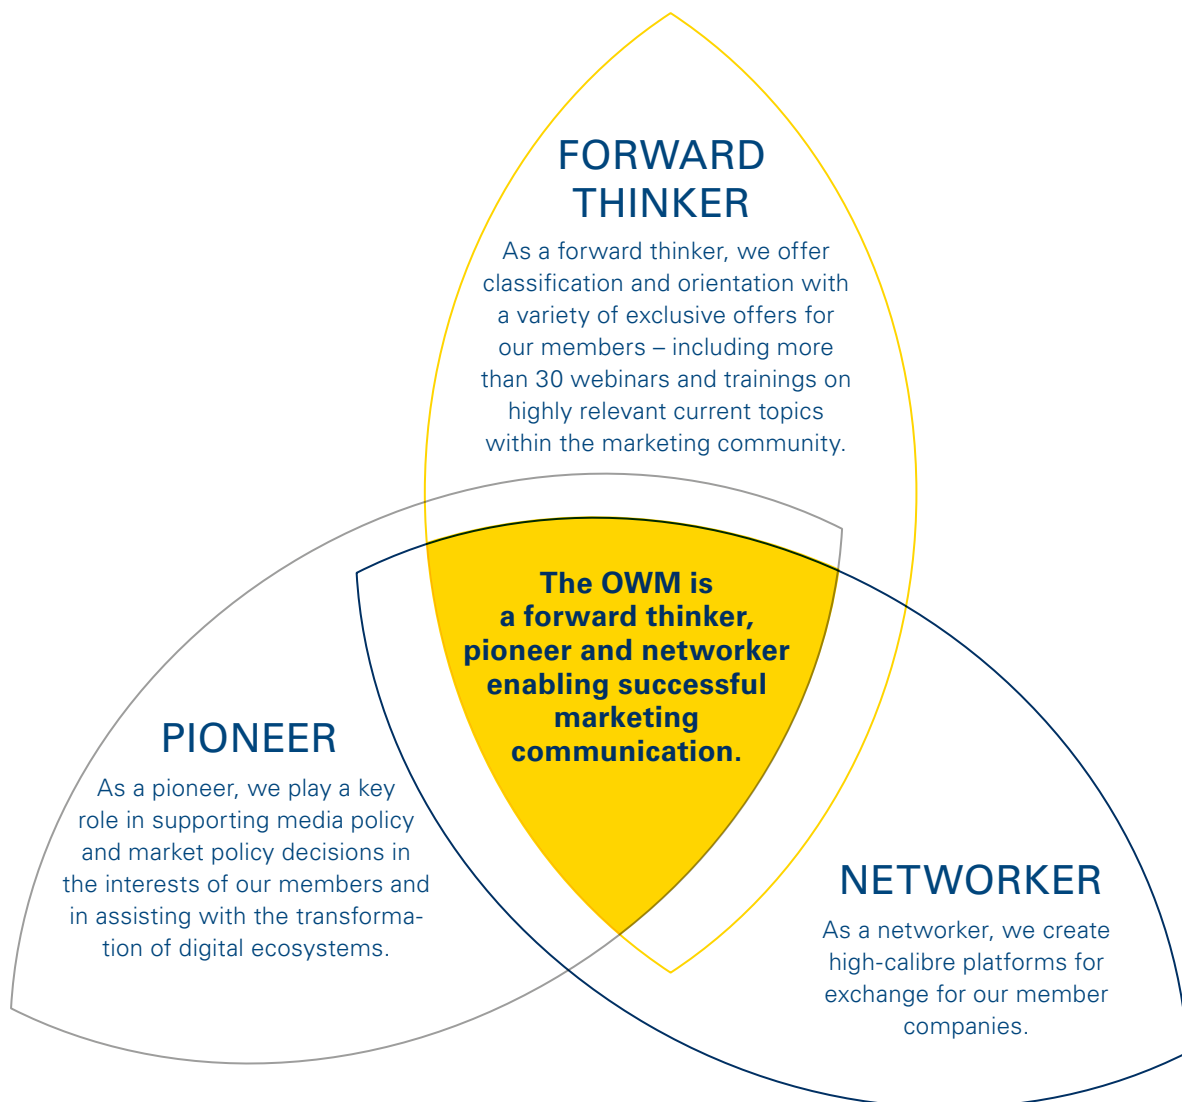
FORWARD THINKER

As a forward thinker, we offer classification and orientation with a variety of exclusive offers for our members – including more than 30 webinars and trainings on highly relevant current topics within the marketing community.

The OWM is a forward thinker, pioneer and networker enabling successful marketing communication.

PIONEER

As a pioneer, we play a key role in supporting media policy and market policy decisions in the interests of our members and in assisting with the transformation of digital ecosystems.

NETWORKER

As a networker, we create high-calibre platforms for exchange for our member companies.